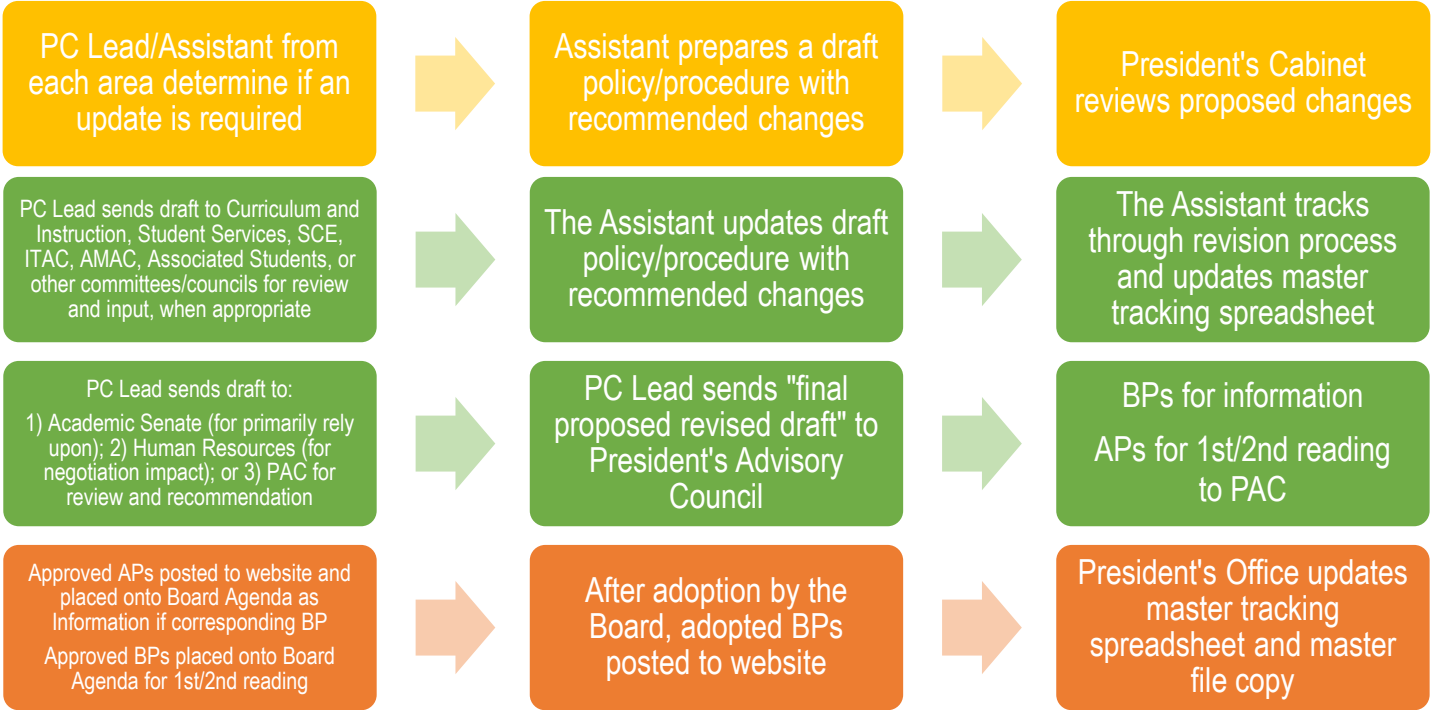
PC Lead/Assistant from each area determine if an update is required

Assistant prepares a draft policy/procedure with recommended changes

President's Cabinet reviews proposed changes

PC Lead sends draft to Curriculum and Instruction, Student Services, SCE, ITAC, AMAC, Associated Students, or other committees/councils for review and input, when appropriate

The Assistant updates draft policy/procedure with recommended changes

The Assistant tracks through revision process and updates master tracking spreadsheet

PC Lead sends draft to:

1) Academic Senate (for primarily rely upon); 2) Human Resources (for negotiation impact); or 3) PAC for review and recommendation

PC Lead sends "final proposed revised draft" to President's Advisory Council

BPs for information

APs for 1st/2nd reading to PAC

Approved APs posted to website and placed onto Board Agenda as Information if corresponding BP

Approved BPs placed onto Board Agenda for 1st/2nd reading

After adoption by the Board, adopted BPs posted to website

President's Office updates master tracking spreadsheet and master file copy